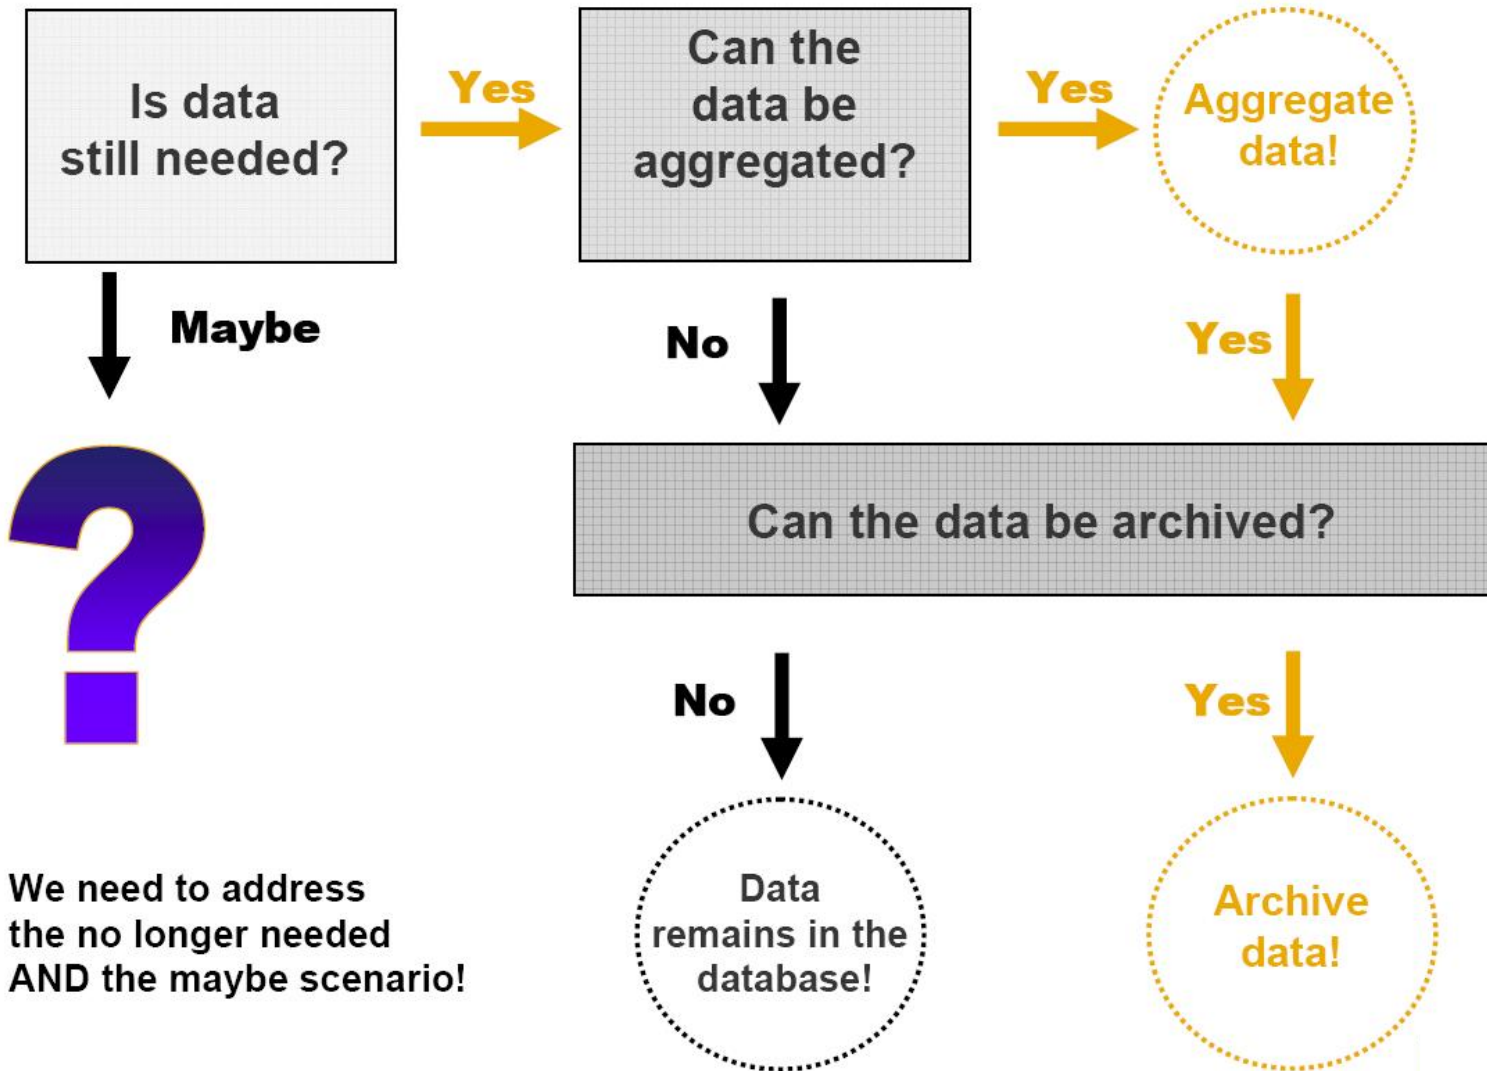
Is data still needed?

Yes

Can the data be aggregated?

Yes

Aggregate data!

Maybe

No

Yes

Can the data be archived?

No

Yes

We need to address the no longer needed AND the maybe scenario!

Data remains in the database!

Archive data!